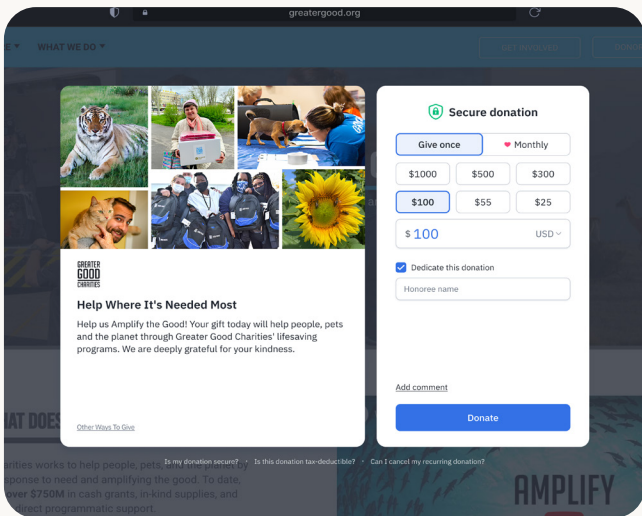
greatergood.org

WHAT WE DO

GET INVOLVED

GREATER GOOD CHARITIES

Help Where It's Needed Most

Help us Amplify the Good! Your gift today will help people, pets and the planet through Greater Good Charities' lifesaving programs. We are deeply grateful for your kindness.

Other Ways To Give

Secure donation

Give once

Monthly

$1000

$500

$300

$100

$55

$25

$ 100

USD

Dedicate this donation

Honoree name

Add comment

Donate

Is my donation secure?

Is this donation tax-deductible?

Can I cancel my recurring donation?

HAT DOES

harities works to help people, pets, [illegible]
sponse to need and amplifying the good. To date,
over $750M in cash grants, in-kind supplies, and
direct programmatic support.

AMPLIFY